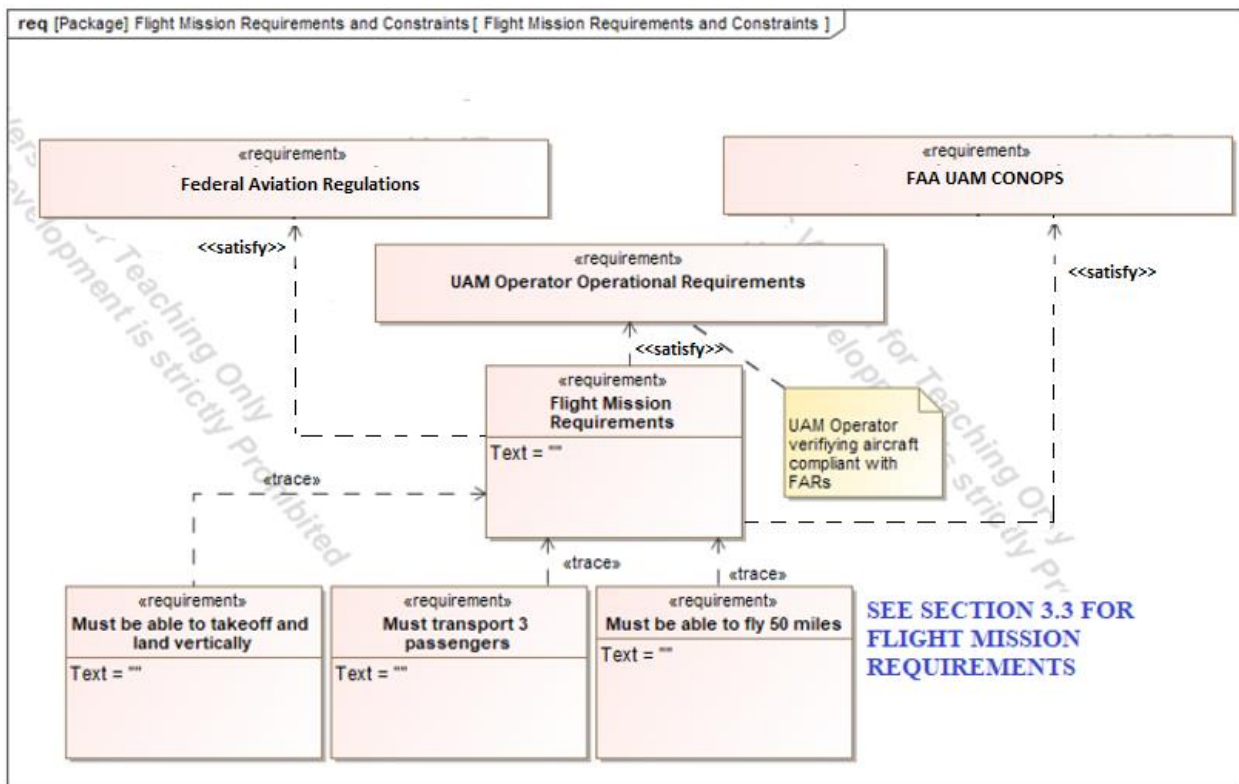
req [Package] Flight Mission Requirements and Constraints [ Flight Mission Requirements and Constraints ]

«requirement»
Federal Aviation Regulations

«requirement»
FAA UAM CONOPS

<<satisfy>>

«requirement»
UAM Operator Operational Requirements

<<satisfy>>

<<satisfy>>

«requirement»
Flight Mission Requirements
Text = ""

UAM Operator verifiying aircraft compliant with FARs

«trace»

«trace»

«trace»

«requirement»
Must be able to takeoff and land vertically
Text = ""

«requirement»
Must transport 3 passengers
Text = ""

«requirement»
Must be able to fly 50 miles
Text = ""

SEE SECTION 3.3 FOR FLIGHT MISSION REQUIREMENTS

Version for Teaching Only
Development is strictly Prohibited

Version for Teaching Only
Development is strictly Prohibited